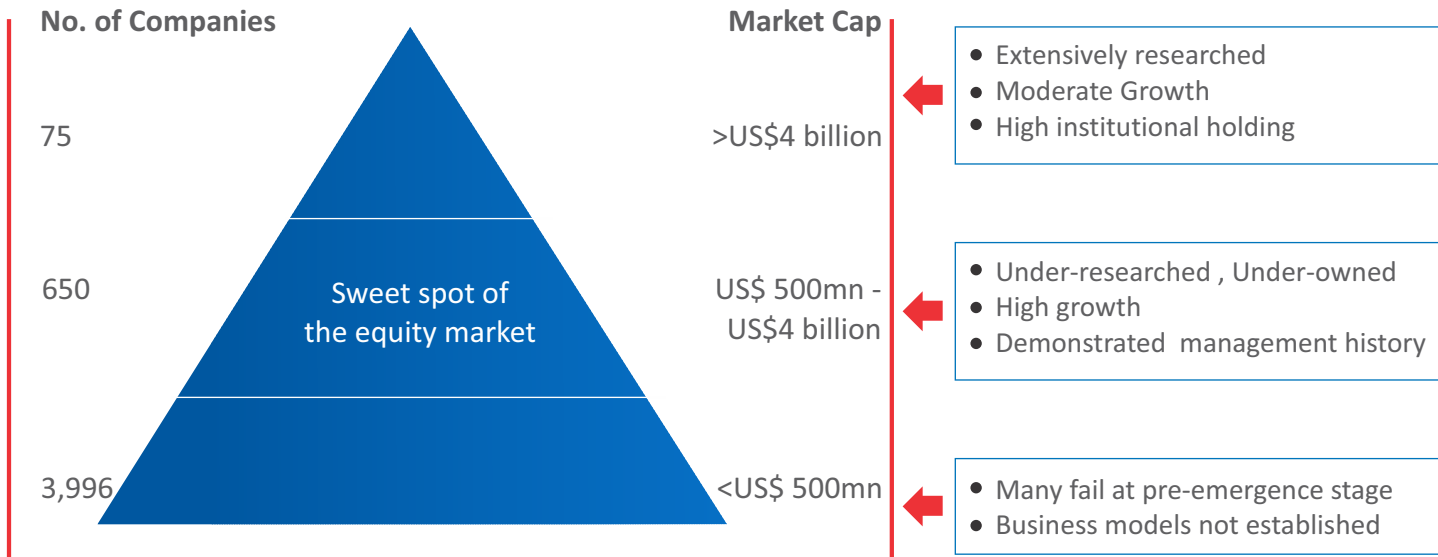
No. of Companies

Market Cap

75

>US$4 billion

- Extensively researched
- Moderate Growth
- High institutional holding

650

Sweet spot of the equity market

US$ 500mn - US$4 billion

- Under-researched , Under-owned
- High growth
- Demonstrated management history

3,996

<US$ 500mn

- Many fail at pre-emergence stage
- Business models not established